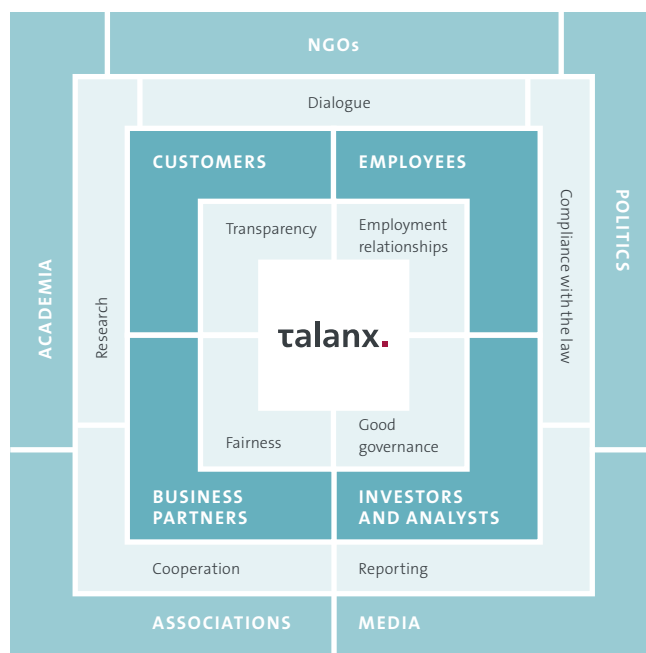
NGOs

Dialogue

ACADEMIA

Research

CUSTOMERS

EMPLOYEES

Transparency

Employment relationships

Compliance with the law

POLITICS

talanx.

Fairness

Good governance

BUSINESS PARTNERS

INVESTORS AND ANALYSTS

Cooperation

Reporting

ASSOCIATIONS

MEDIA